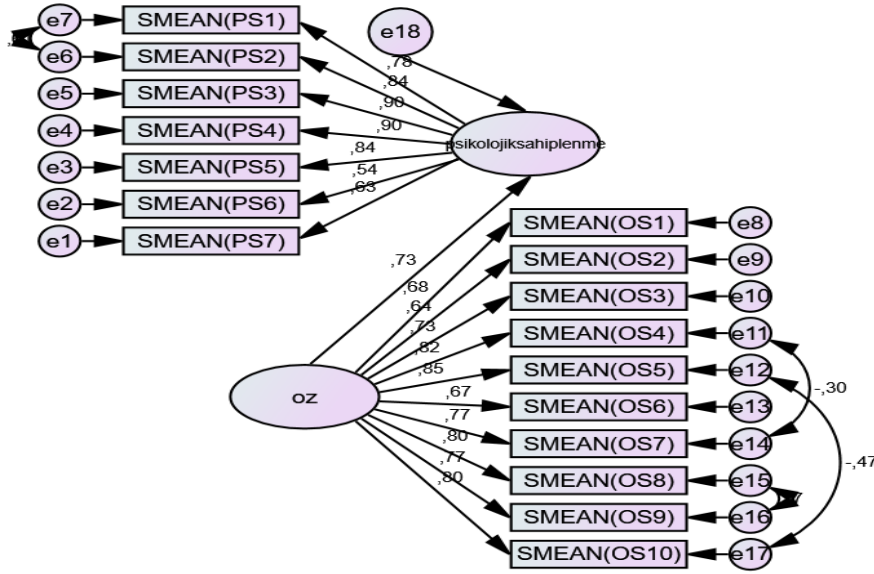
e7
SMEAN(PS1)
e6
SMEAN(PS2)
e5
SMEAN(PS3)
e4
SMEAN(PS4)
e3
SMEAN(PS5)
e2
SMEAN(PS6)
e1
SMEAN(PS7)
e18
,78
,84
,90
,90
,84
,54
,63
psikolojiksahiplenme
,73
SMEAN(OS1)
e8
SMEAN(OS2)
e9
SMEAN(OS3)
e10
SMEAN(OS4)
e11
SMEAN(OS5)
e12
SMEAN(OS6)
e13
SMEAN(OS7)
e14
SMEAN(OS8)
e15
SMEAN(OS9)
e16
SMEAN(OS10)
e17
,68
,64
,73
,82
,85
,67
,77
,80
,77
,80
oz
-,30
-,47
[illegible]